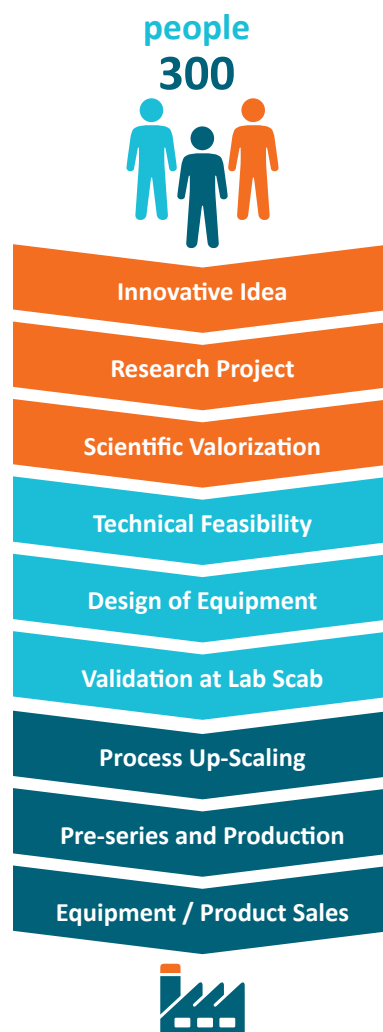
people
300

Innovative Idea

Research Project

Scientific Valorization

Technical Feasibility

Design of Equipment

Validation at Lab Scab

Process Up-Scaling

Pre-series and Production

Equipment / Product Sales